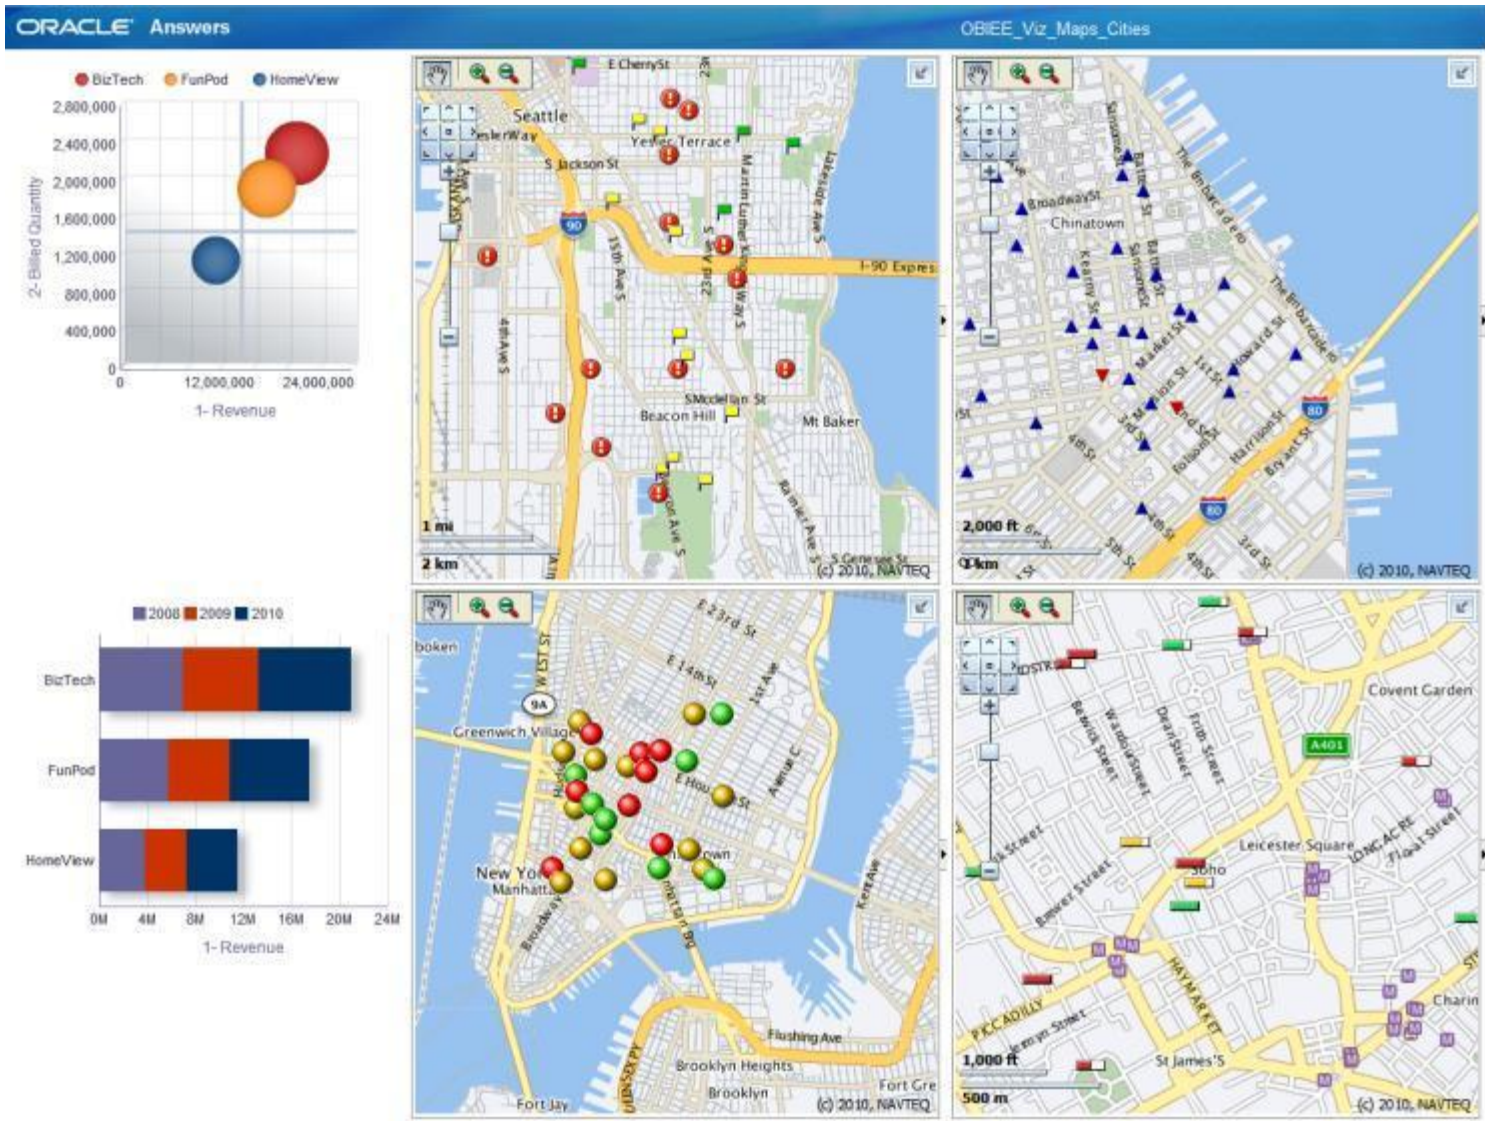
ORACLE Answers

OBIEE_Viz_Maps_Cities

BizTech FunPod HomeView

2,800,000
2,400,000
2,000,000
1,600,000
1,200,000
800,000
400,000
0

2- Billed Quantity

0 12,000,000 24,000,000

1- Revenue

E Cherry St
Seattle
Yesler Way
Yesler Terrace
S Jackson St
90
15th Ave S
23rd Ave S
Martin Luther King Jr Way S
Lakeside Ave S
I-90 Expres
4th Ave S
S Mcclellan St
Beacon Hill
Mt Baker
Rainier Ave S
S Genesee St
1 mi
2 km
(c) 2010, NAVTEQ

Sansome St
Battery St
Broadway St
Chinatown
Kearny St
Market St
The Embarcadero
Howard St
1st St
2nd St
3rd St
4th St
5th St
Folsom St
Harrison St
Bryant St
80
2,000 ft
1 km
(c) 2010, NAVTEQ

2008 2009 2010

BizTech
FunPod
HomeView

0M 4M 8M 12M 16M 20M 24M
1- Revenue

boken
W 1ST ST
9A
E 23rd St
E 14th St
1st Ave
Avenue C
Greenwich Village
E Hou St
New York
Manhattan
Broadway
Kent Ave
Flushing Ave
Brooklyn Heights
Brooklyn
Fort Jay
Fort Gre
(c) 2010, NAVTEQ

Covent Garden
A401
Berwick Street
Wardour Street
Dean Street
Frith Street
Leicester Square
LONG ACRE
Floral Street
Soho
Brewer Street
PICCADILLY
Jermyn Street
HAYMARKET
St James's
Charin
1,000 ft
500 m
(c) 2010, NAVTEQ